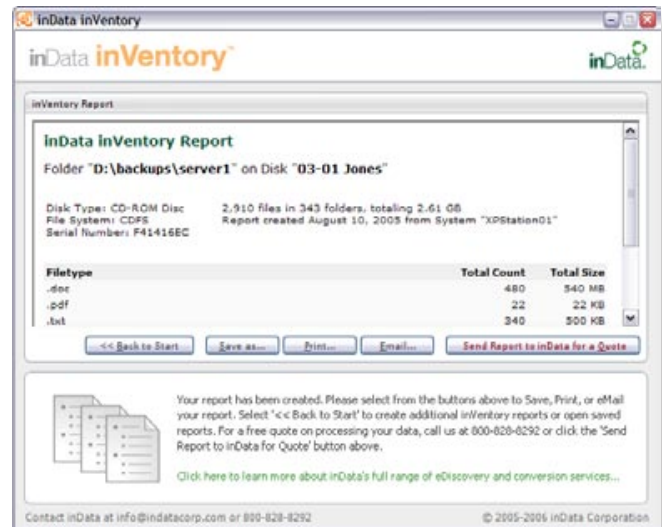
inData inVentory

inData inVentory™

inData

inVentory Report

inData inVentory Report

Folder "D:\backups\server1" on Disk "03-01 Jones"

Disk Type: CD-ROM Disc
File System: CDFS
Serial Number: F41416EC

2,910 files in 343 folders, totaling 2.61 GB
Report created August 10, 2005 from System "XPStation01"

| Filetype | Total Count | Total Size |
|---|---|---|
| .doc | 480 | 540 MB |
| .pdf | 22 | 22 KB |
| .txt | 340 | 500 KB |

<< Back to Start | Save as... | Print... | Email... | Send Report to inData for a Quote

Your report has been created. Please select from the buttons above to Save, Print, or eMail your report. Select '<< Back to Start' to create additional inVentory reports or open saved reports. For a free quote on processing your data, call us at 800-828-8292 or click the 'Send Report to inData for Quote' button above.

Click here to learn more about inData's full range of eDiscovery and conversion services...

Contact inData at info@indatacorp.com or 800-828-8292

© 2005-2006 inData Corporation